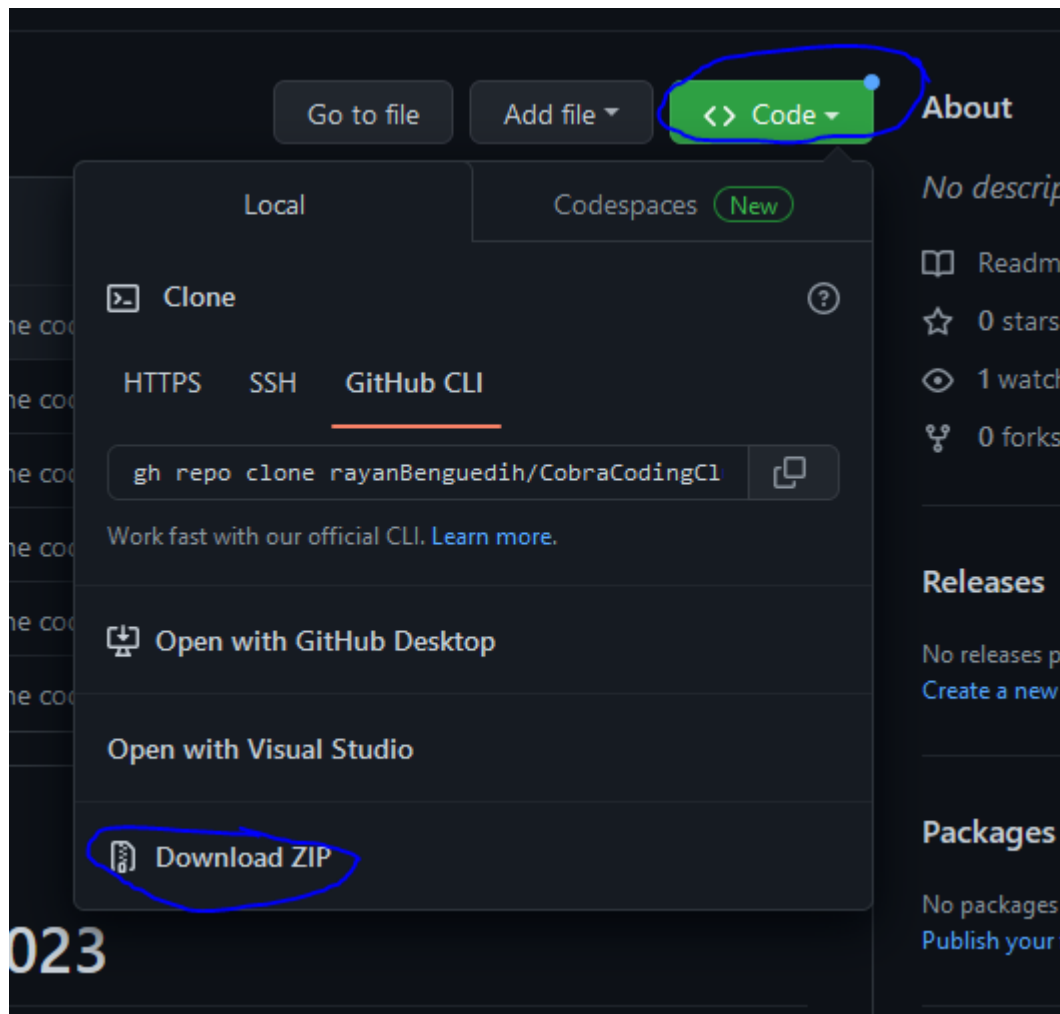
Go to file

Add file

<> Code

About

No descrip

Local

Codespaces New

Clone

HTTPS SSH GitHub CLI

gh repo clone rayanBenguedih/CobraCodingCl

Work fast with our official CLI. Learn more.

Open with GitHub Desktop

Open with Visual Studio

Download ZIP

Readm

0 stars

1 watch

0 forks

Releases

No releases p

Create a new

Packages

No packages

Publish your

ne co

ne co

ne co

ne co

ne co

ne co

023